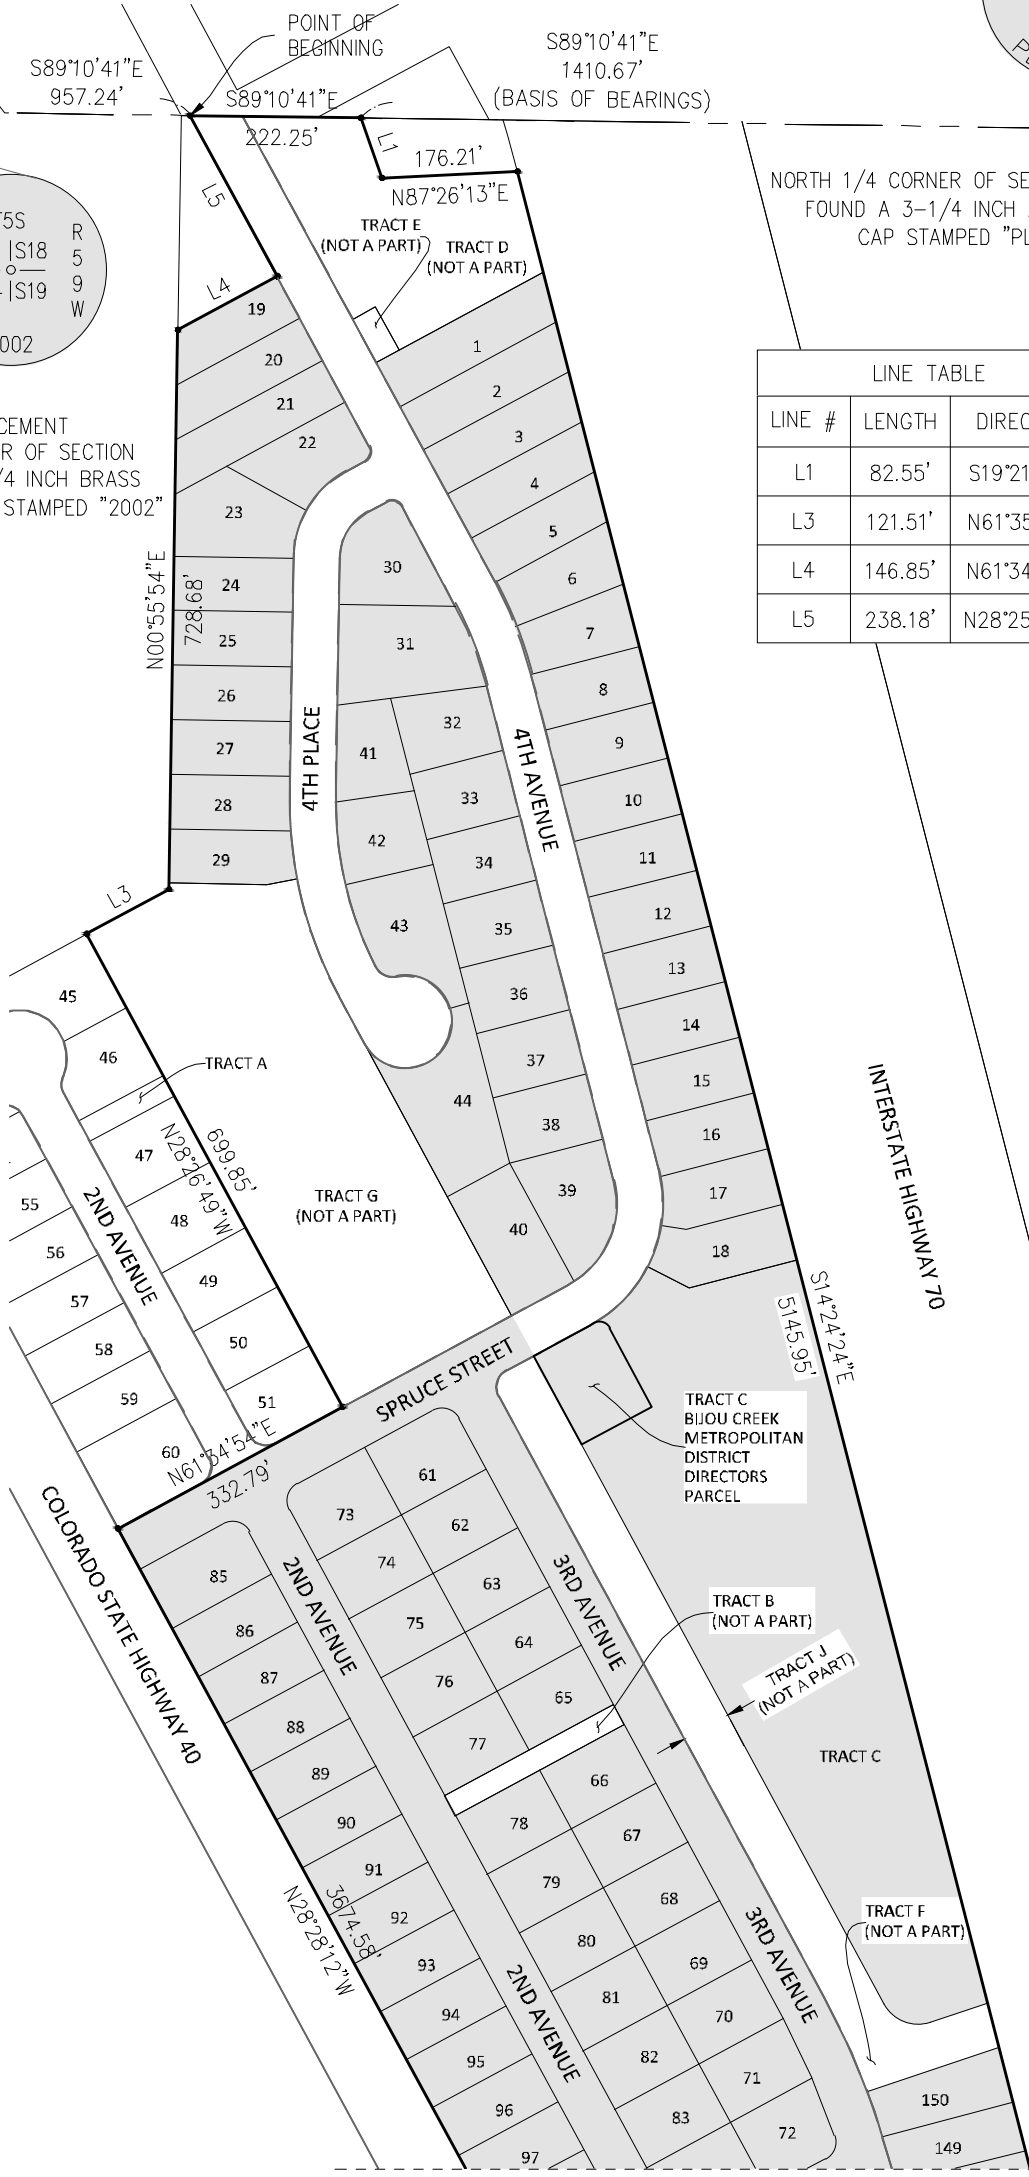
POINT OF BEGINNING

S89°10'41"E 957.24'

S89°10'41"E 222.25'

S89°10'41"E 1410.67' (BASIS OF BEARINGS)

L1

176.21'

N87°26'13"E

NORTH 1/4 CORNER OF SE
FOUND A 3-1/4 INCH
CAP STAMPED "PL

T5S R 5 9 W
S18
S19
002

CEMENT
R OF SECTION
/4 INCH BRASS
STAMPED "2002"

L5

L4

TRACT E (NOT A PART)

TRACT D (NOT A PART)

| LINE TABLE | | |
|---|---|---|
| LINE # | LENGTH | DIREC |
| L1 | 82.55' | S19°21 |
| L3 | 121.51' | N61°35 |
| L4 | 146.85' | N61°34 |
| L5 | 238.18' | N28°25 |

N00°55'54"E 728.68'

19 20 21 22 23 24 25 26 27 28 29

4TH PLACE

30 31 32 33 34 35 36 37 38 39 40 41 42 43 44

4TH AVENUE

1 2 3 4 5 6 7 8 9 10 11 12 13 14 15 16 17 18

L3

45 46 47 48 49 50 51 55 56 57 58 59 60

TRACT A

N28°26'49"W 699.85'

TRACT G (NOT A PART)

2ND AVENUE

INTERSTATE HIGHWAY 70

S14°24'24"E 5145.95'

SPRUCE STREET

N61°34'54"E 332.79'

TRACT C
BIJOU CREEK
METROPOLITAN
DISTRICT
DIRECTORS
PARCEL

COLORADO STATE HIGHWAY 40

61 62 63 64 65 66 67 68 69 70 71 72 73 74 75 76 77 78 79 80 81 82 83 85 86 87 88 89 90 91 92 93 94 95 96 97

2ND AVENUE

3RD AVENUE

TRACT B (NOT A PART)

TRACT J (NOT A PART)

TRACT C

N28°28'12"W 3674.58'

2ND AVENUE

3RD AVENUE

TRACT F (NOT A PART)

150 149